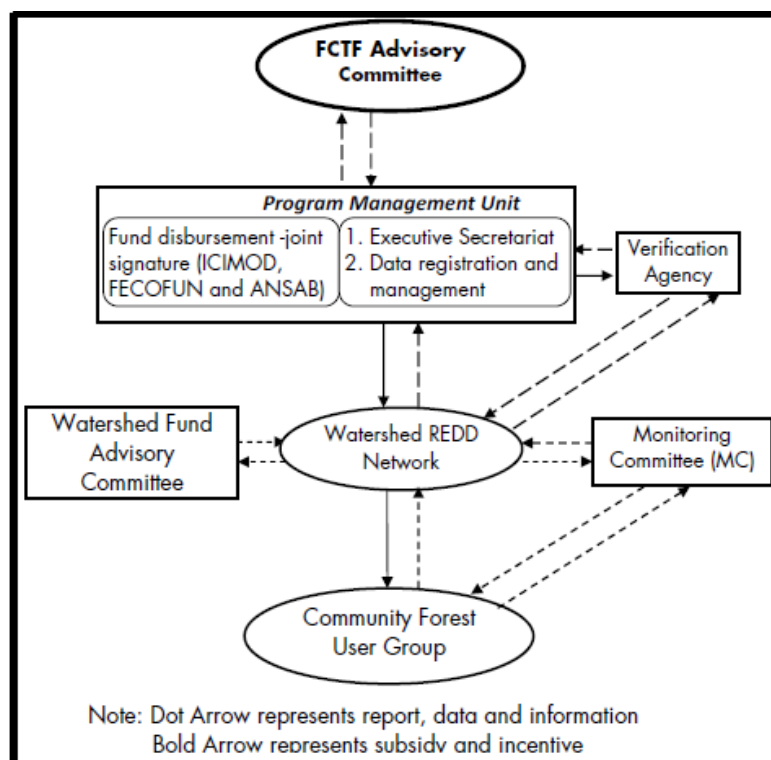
FCTF Advisory Committee

Program Management Unit

Fund disbursement -joint signature (ICIMOD, FECOFUN and ANSAB)

1. Executive Secretariat
2. Data registration and management

Verification Agency

Watershed Fund Advisory Committee

Watershed REDD Network

Monitoring Committee (MC)

Community Forest User Group

Note: Dot Arrow represents report, data and information
Bold Arrow represents subsidy and incentive